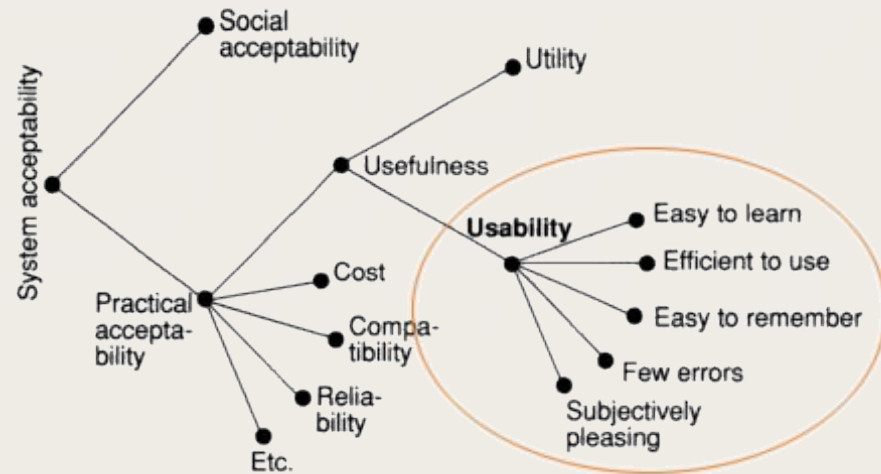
System acceptability

Social acceptability

Utility

Usefulness

Usability

Easy to learn

Efficient to use

Easy to remember

Few errors

Subjectively pleasing

Cost

Practical acceptability

Compatibility

Reliability

Etc.